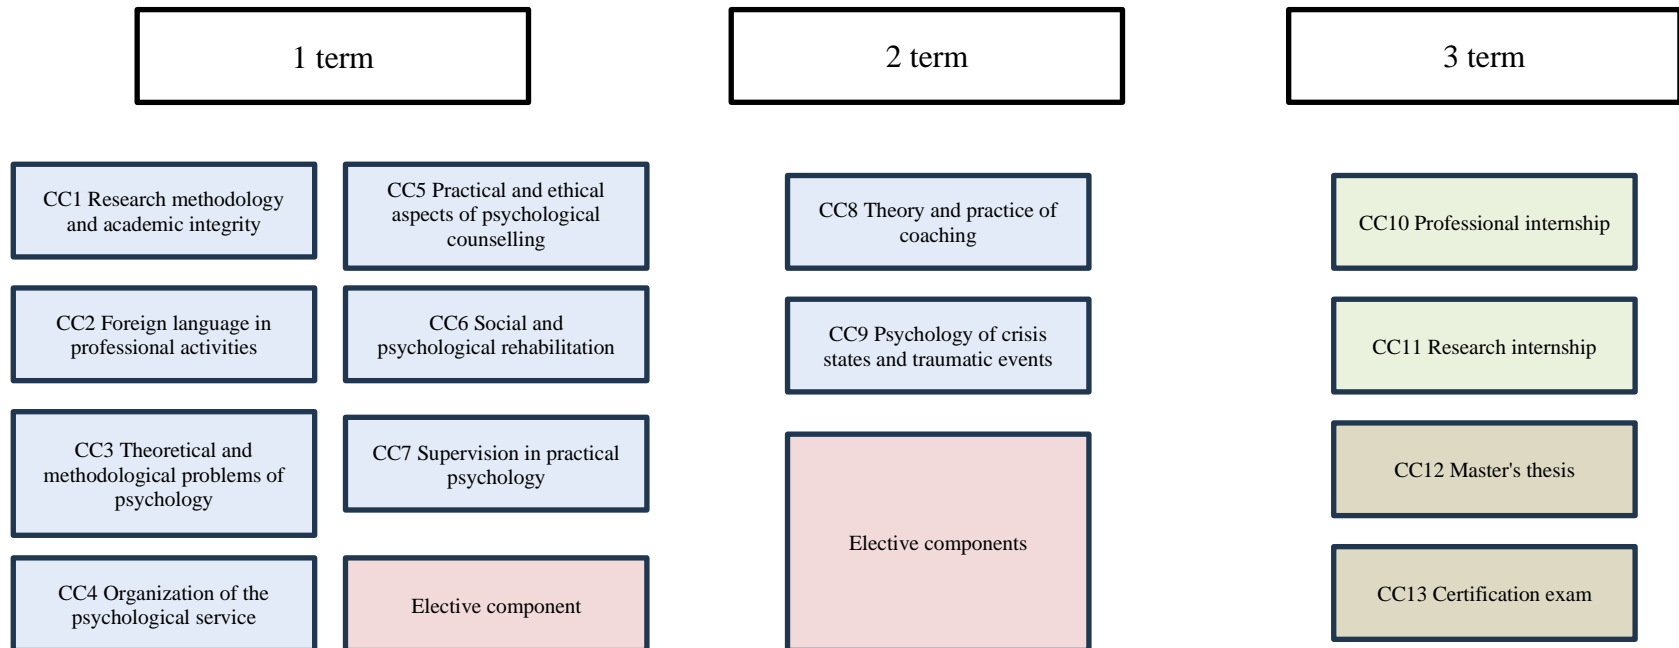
1 term

CC1 Research methodology and academic integrity

CC5 Practical and ethical aspects of psychological counselling

CC2 Foreign language in professional activities

CC6 Social and psychological rehabilitation

CC3 Theoretical and methodological problems of psychology

CC7 Supervision in practical psychology

CC4 Organization of the psychological service

Elective component

2 term

CC8 Theory and practice of coaching

CC9 Psychology of crisis states and traumatic events

Elective components

3 term

CC10 Professional internship

CC11 Research internship

CC12 Master's thesis

CC13 Certification exam